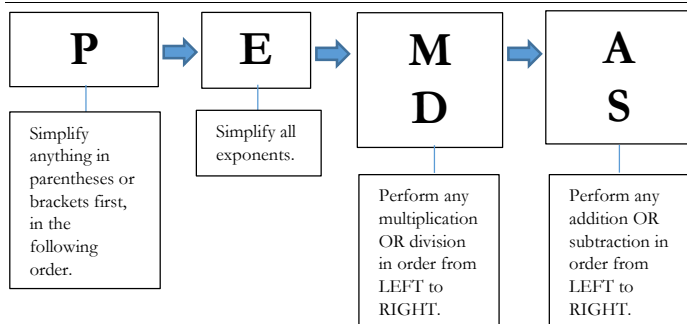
P

Simplify anything in parentheses or brackets first, in the following order.

E

Simplify all exponents.

M
D

Perform any multiplication OR division in order from LEFT to RIGHT.

A
S

Perform any addition OR subtraction in order from LEFT to RIGHT.